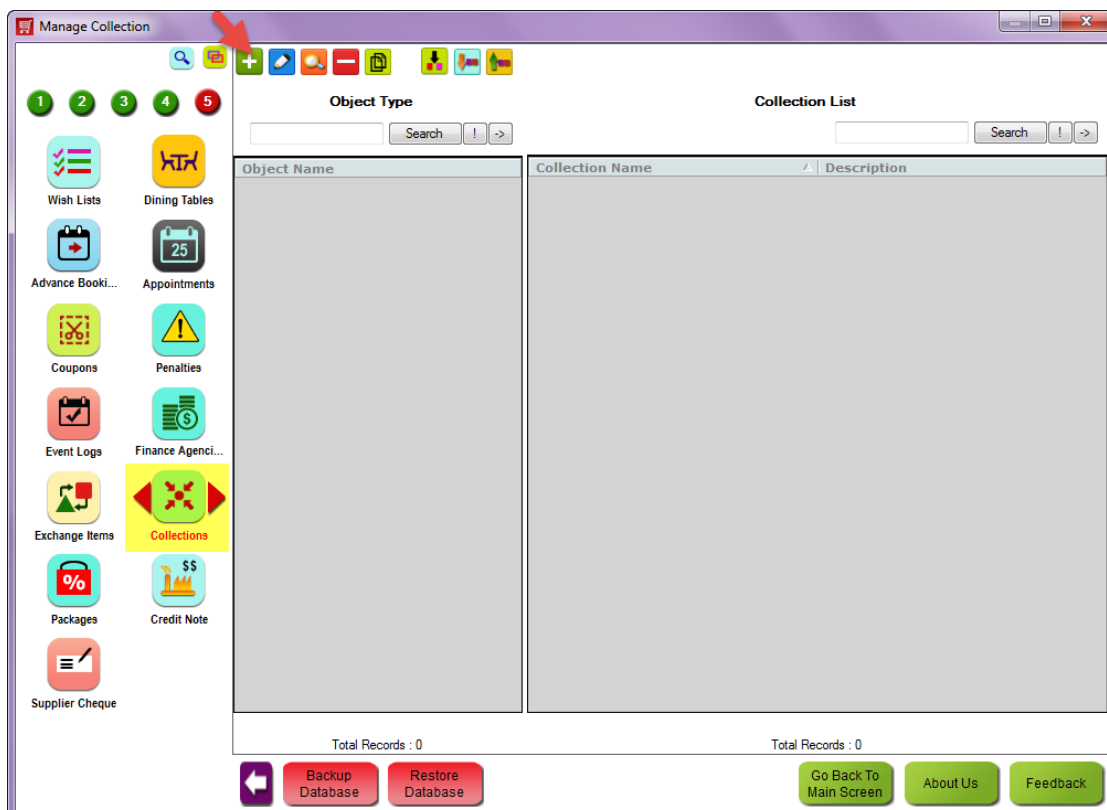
Manage Collection

1 2 3 4 5

Wish Lists
Dining Tables
Advance Booki...
25
Appointments
Coupons
Penalties
Event Logs
Finance Agenci...
Exchange Items
Collections
%
Packages
$$
Credit Note
Supplier Cheque

Object Type
Search ! ->

Collection List
Search ! ->

| Object Name |
|---|

| Collection Name | Description |
|---|---|

Total Records : 0
Total Records : 0

Backup Database
Restore Database
Go Back To Main Screen
About Us
Feedback